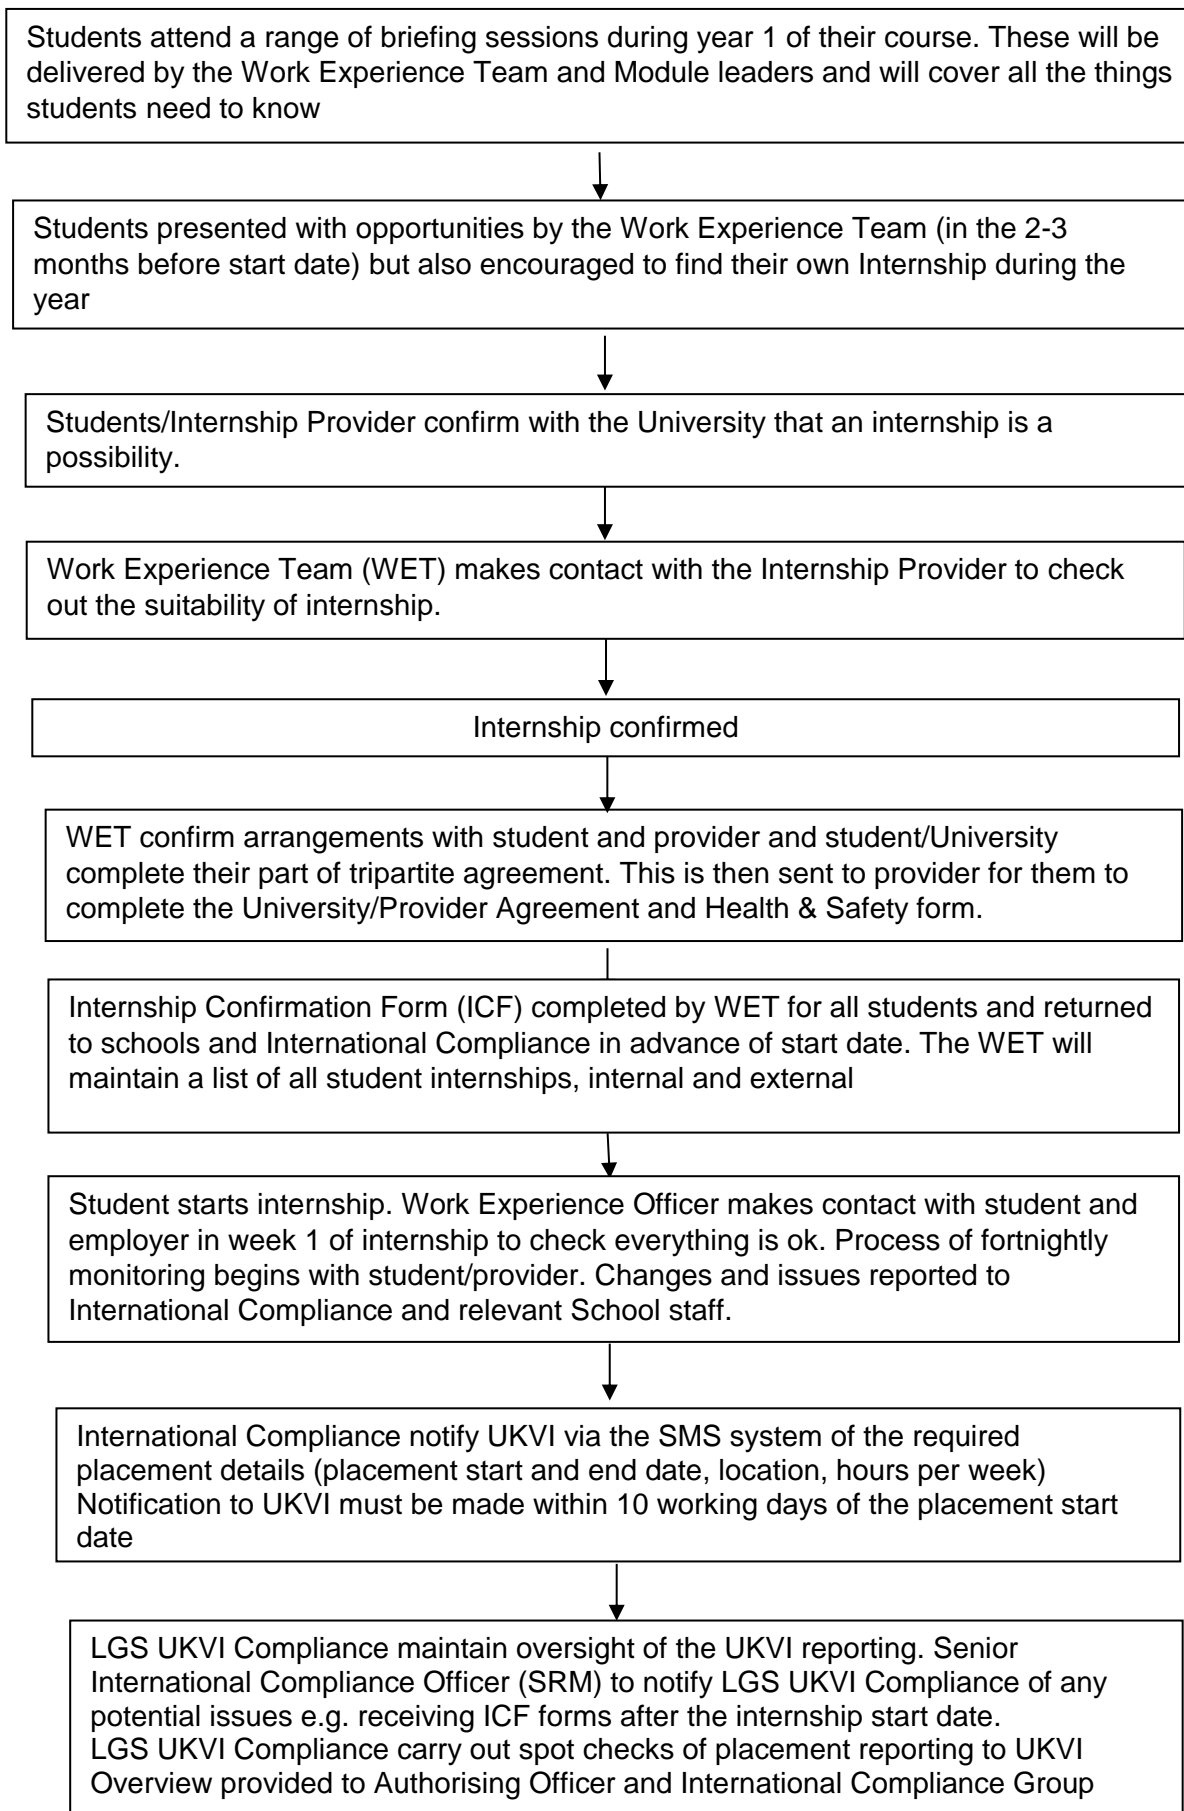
Students attend a range of briefing sessions during year 1 of their course. These will be delivered by the Work Experience Team and Module leaders and will cover all the things students need to know

Students presented with opportunities by the Work Experience Team (in the 2-3 months before start date) but also encouraged to find their own Internship during the year

Students/Internship Provider confirm with the University that an internship is a possibility.

Work Experience Team (WET) makes contact with the Internship Provider to check out the suitability of internship.

Internship confirmed

WET confirm arrangements with student and provider and student/University complete their part of tripartite agreement. This is then sent to provider for them to complete the University/Provider Agreement and Health & Safety form.

Internship Confirmation Form (ICF) completed by WET for all students and returned to schools and International Compliance in advance of start date. The WET will maintain a list of all student internships, internal and external

Student starts internship. Work Experience Officer makes contact with student and employer in week 1 of internship to check everything is ok. Process of fortnightly monitoring begins with student/provider. Changes and issues reported to International Compliance and relevant School staff.

International Compliance notify UKVI via the SMS system of the required placement details (placement start and end date, location, hours per week) Notification to UKVI must be made within 10 working days of the placement start date

LGS UKVI Compliance maintain oversight of the UKVI reporting. Senior International Compliance Officer (SRM) to notify LGS UKVI Compliance of any potential issues e.g. receiving ICF forms after the internship start date.
LGS UKVI Compliance carry out spot checks of placement reporting to UKVI
Overview provided to Authorising Officer and International Compliance Group